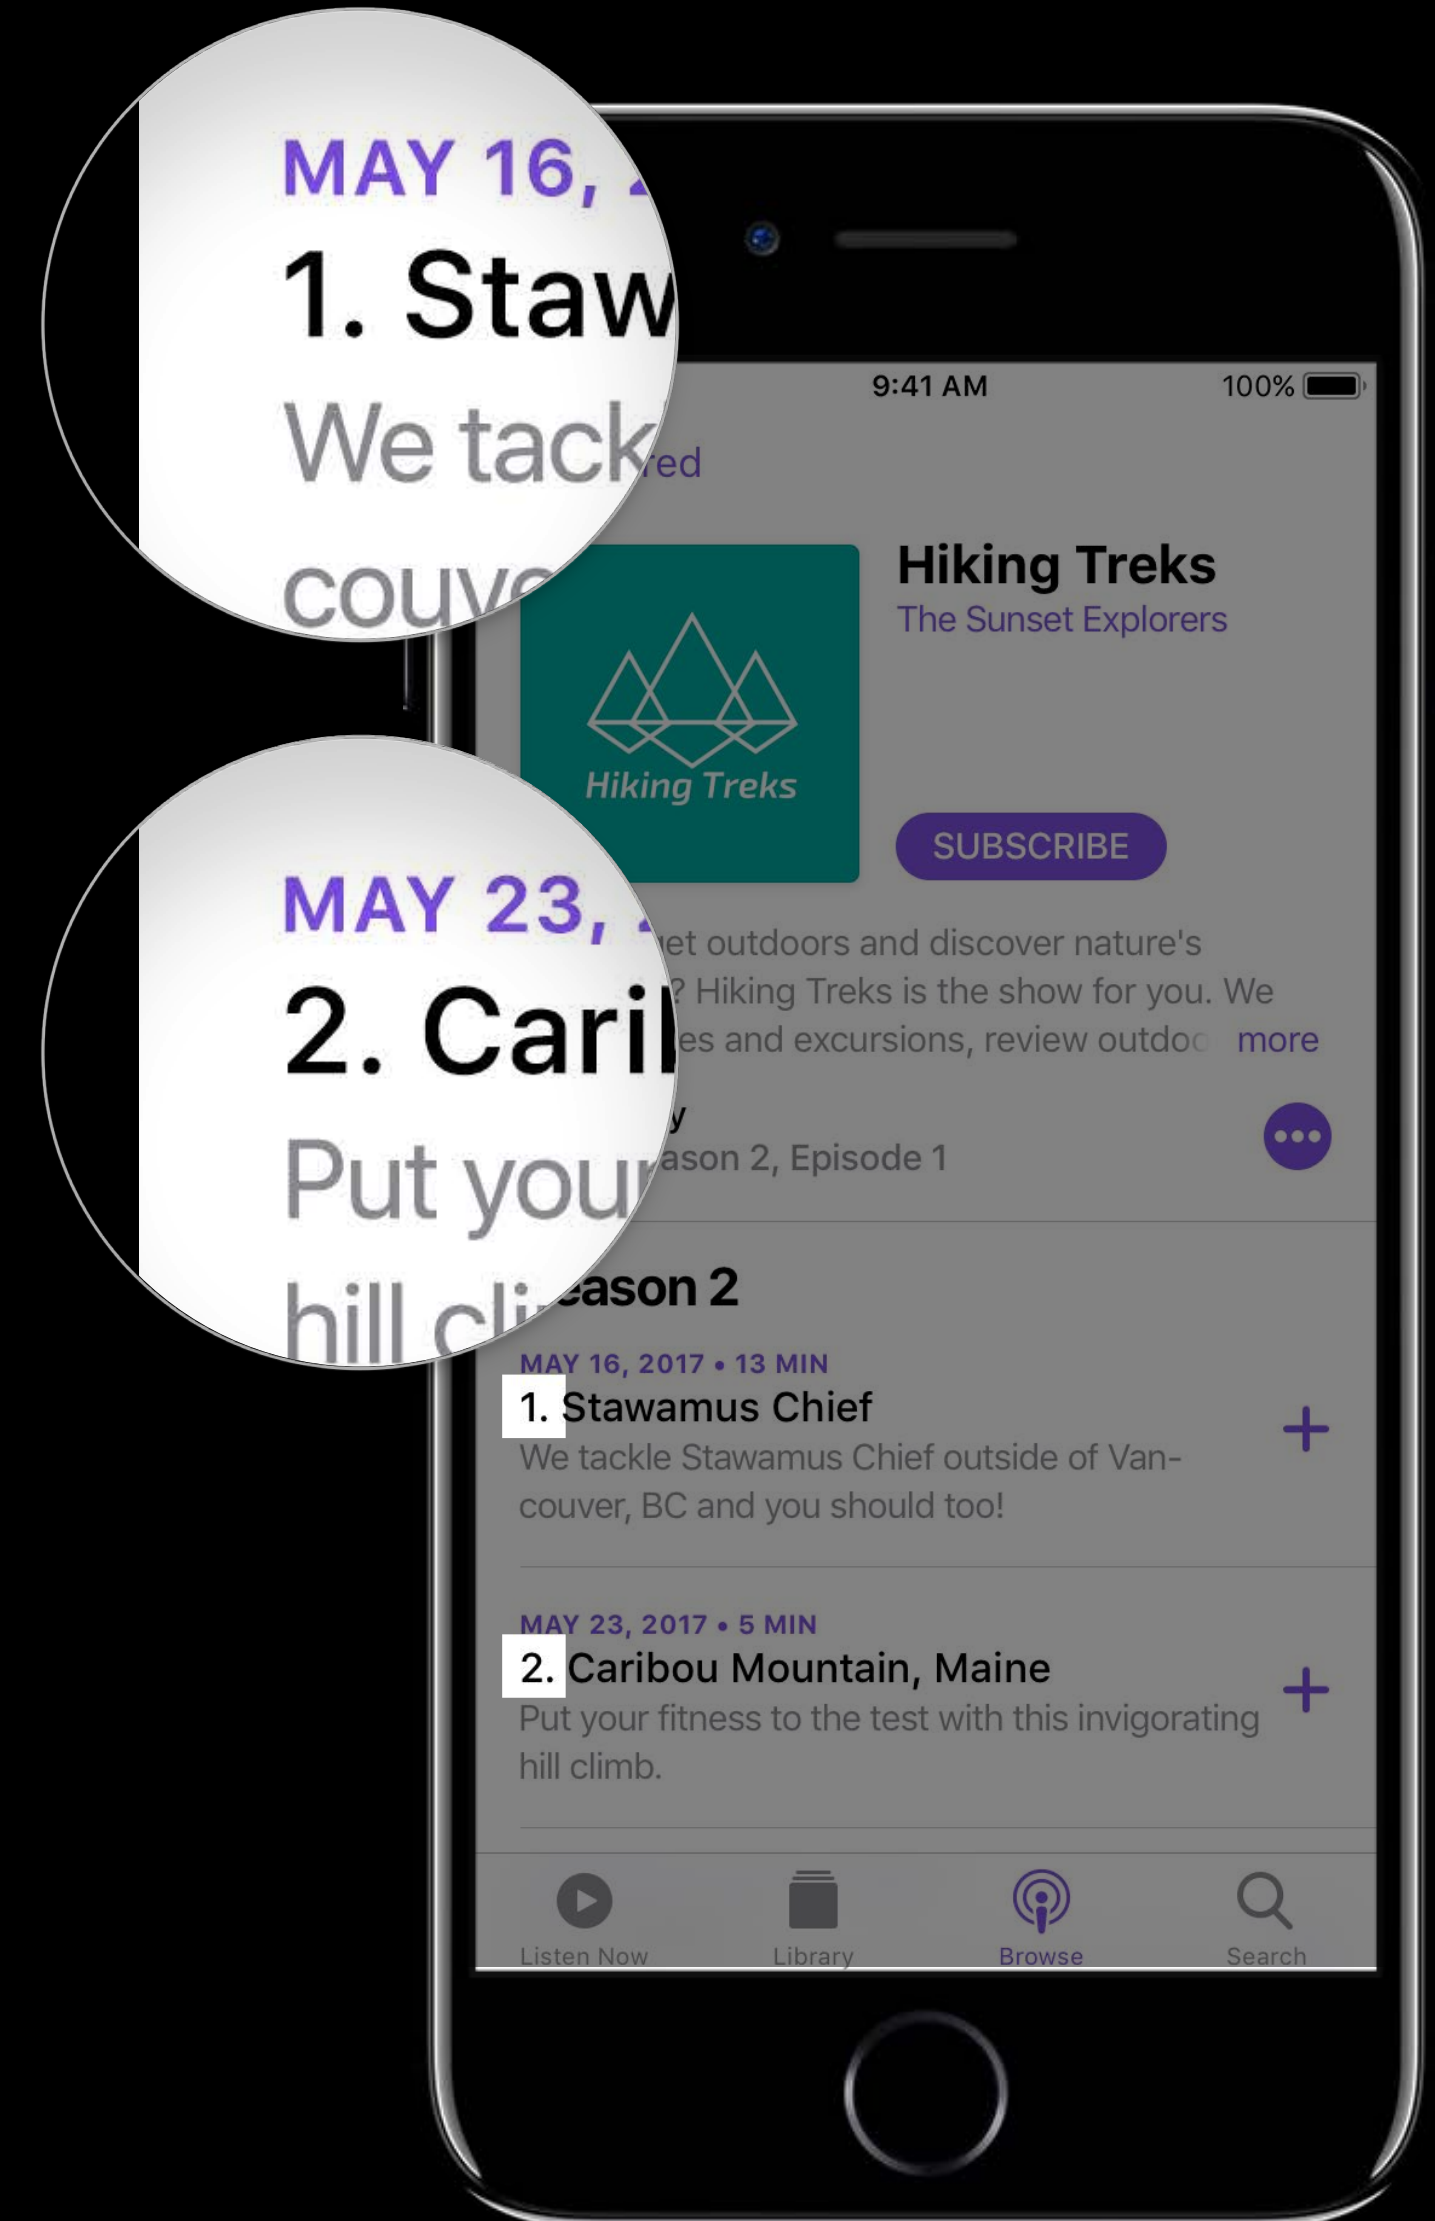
MAY 16, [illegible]
1. Staw
We tack
couv

MAY 23, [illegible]
2. Caril
Put your
hill cli

9:41 AM
100%

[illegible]red

Hiking Treks
Hiking Treks
The Sunset Explorers
SUBSCRIBE

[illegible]et outdoors and discover nature's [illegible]? Hiking Treks is the show for you. We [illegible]es and excursions, review outdo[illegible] more

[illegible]y
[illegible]ason 2, Episode 1

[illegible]eason 2

MAY 16, 2017 • 13 MIN
1. Stawamus Chief
We tackle Stawamus Chief outside of Vancouver, BC and you should too!

MAY 23, 2017 • 5 MIN
2. Caribou Mountain, Maine
Put your fitness to the test with this invigorating hill climb.

Listen Now
Library
Browse
Search